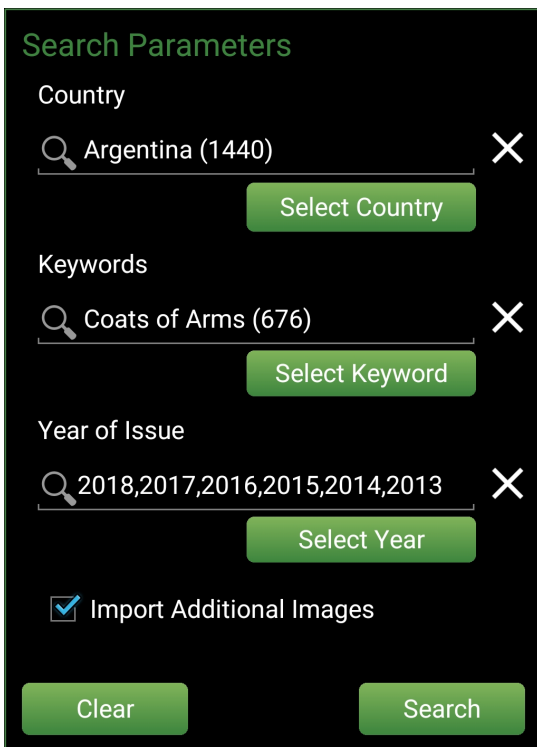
Search Parameters

Country

Argentina (1440)

Select Country

Keywords

Coats of Arms (676)

Select Keyword

Year of Issue

2018,2017,2016,2015,2014,2013

Select Year

Import Additional Images

Clear

Search